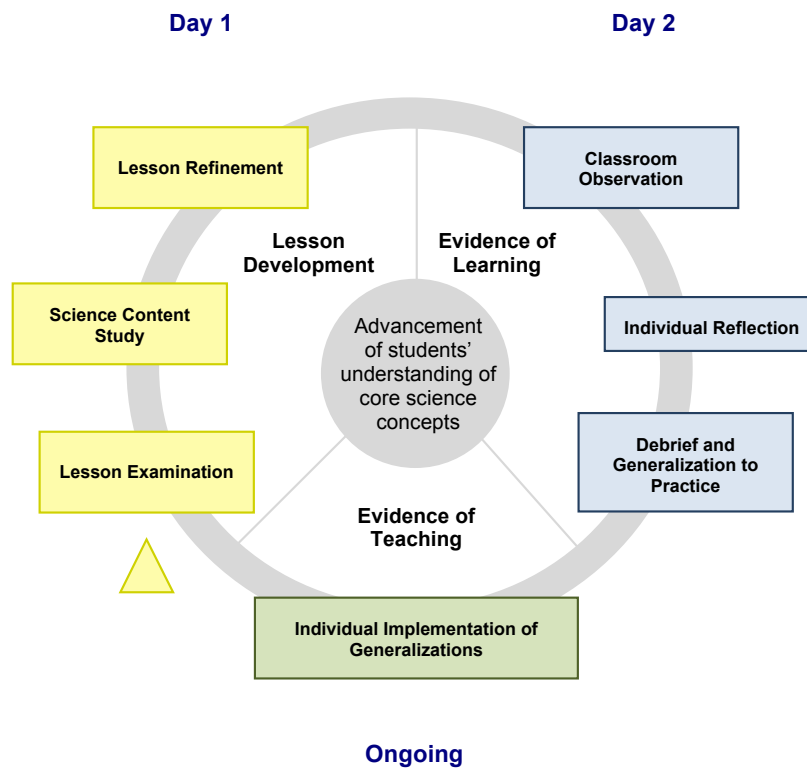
Day 1

Day 2

Lesson Refinement

Classroom Observation

Lesson Development

Evidence of Learning

Science Content Study

Individual Reflection

Advancement of students' understanding of core science concepts

Debrief and Generalization to Practice

Lesson Examination

Evidence of Teaching

Individual Implementation of Generalizations

Ongoing